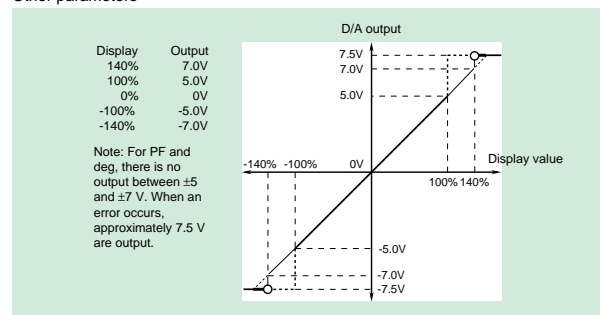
Other parameters

| Display | Output |
|---|---|
| 140% | 7.0V |
| 100% | 5.0V |
| 0% | 0V |
| -100% | -5.0V |
| -140% | -7.0V |

Note: For PF and deg, there is no output between ±5 and ±7 V. When an error occurs, approximately 7.5 V are output.

D/A output
7.5V
7.0V
5.0V
-140%
-100%
0V
Display value
100%
140%
-5.0V
-7.0V
-7.5V